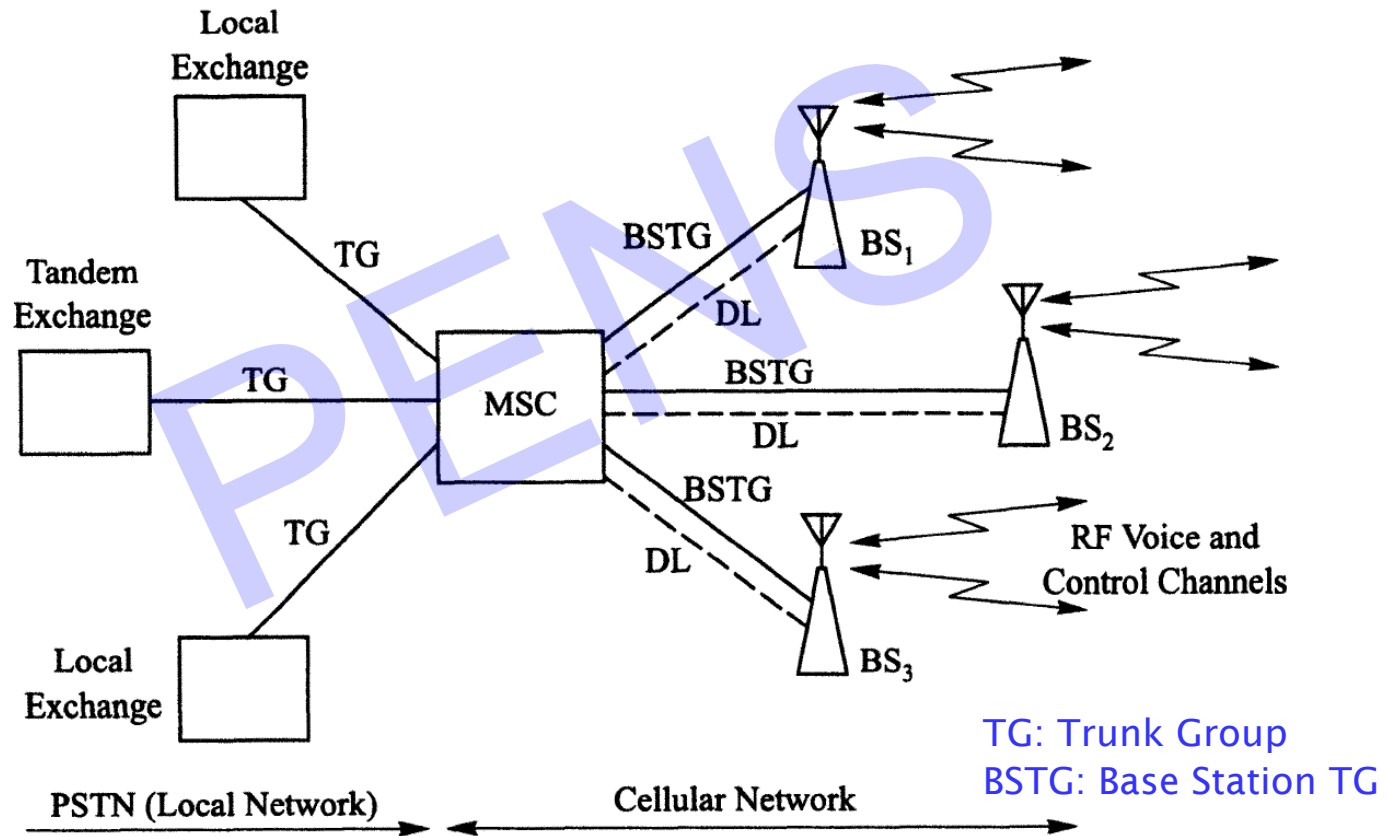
Local Exchange

Tandem Exchange

Local Exchange

TG

TG

TG

MSC

BSTG

DL

BSTG

DL

BSTG

DL

$BS_1$

$BS_2$

$BS_3$

RF Voice and Control Channels

PENS

TG: Trunk Group
BSTG: Base Station TG

PSTN (Local Network)

Cellular Network